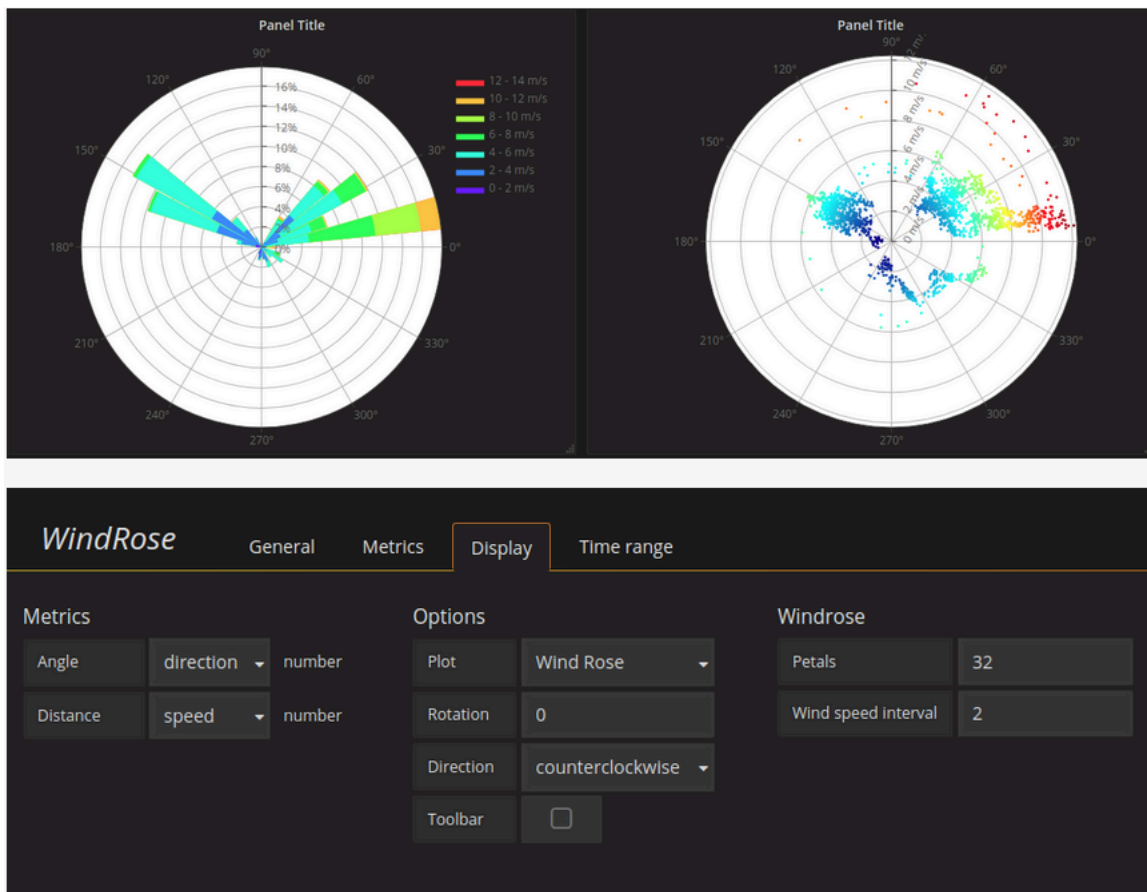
Panel Title

90°
120°
60°
150°
30°
180°
0°
210°
330°
240°
300°
270°

16%
14%
12%
10%
8%
6%
4%
2%
0%

12 - 14 m/s
10 - 12 m/s
8 - 10 m/s
6 - 8 m/s
4 - 6 m/s
2 - 4 m/s
0 - 2 m/s

Panel Title

90°
120°
60°
150°
30°
180°
0°
210°
330°
240°
300°
270°

12 m/s
10 m/s
8 m/s
6 m/s
4 m/s
2 m/s
0 m/s

WindRose
General
Metrics
Display
Time range

Metrics
Angle
direction
number
Distance
speed
number

Options
Plot
Wind Rose
Rotation
0
Direction
counterclockwise
Toolbar

Windrose
Petals
32
Wind speed interval
2